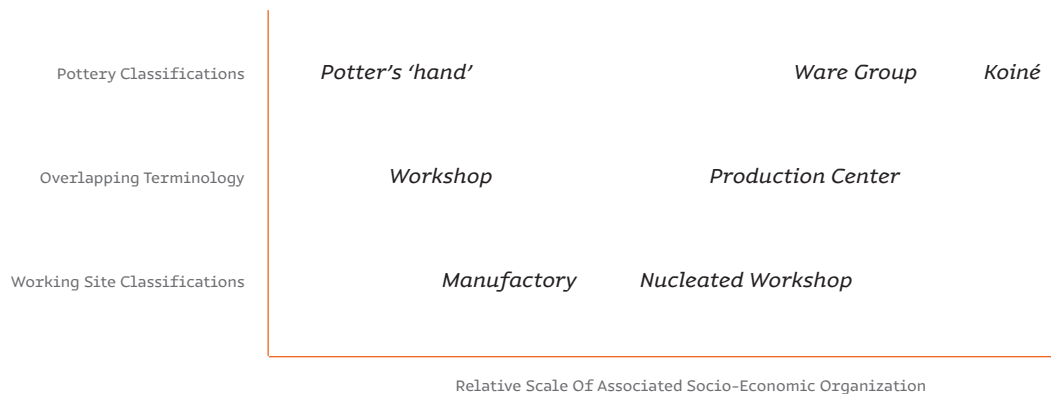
Pottery Classifications

Potter's 'hand'

Ware Group

Koiné

Overlapping Terminology

Workshop

Production Center

Working Site Classifications

Manufactory

Nucleated Workshop

Relative Scale Of Associated Socio-Economic Organization